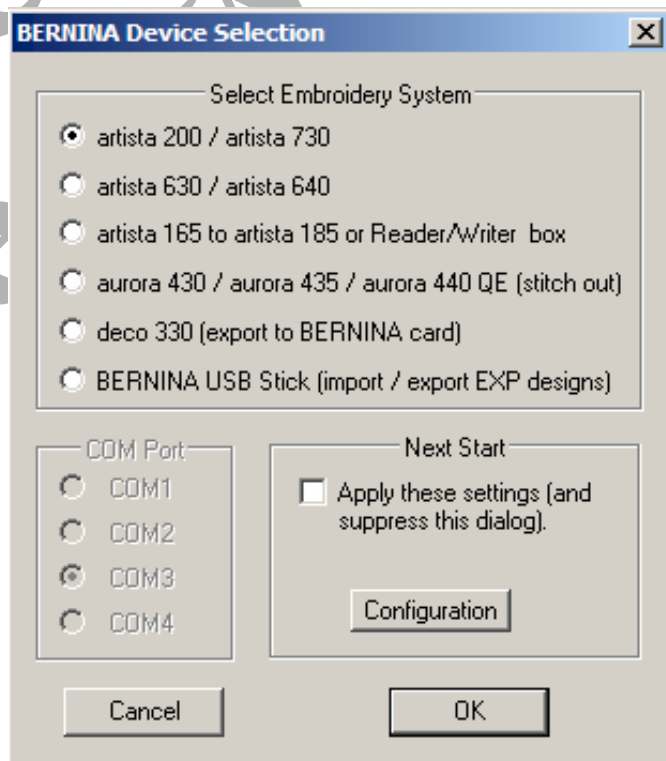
BERNINA Device Selection

Select Embroidery System

artista 200 / artista 730

artista 630 / artista 640

artista 165 to artista 185 or Reader/Writer box

aurora 430 / aurora 435 / aurora 440 QE (stitch out)

deco 330 (export to BERNINA card)

BERNINA USB Stick (import / export EXP designs)

COM Port

COM1

COM2

COM3

COM4

Next Start

Apply these settings (and suppress this dialog).

Configuration

Cancel

OK